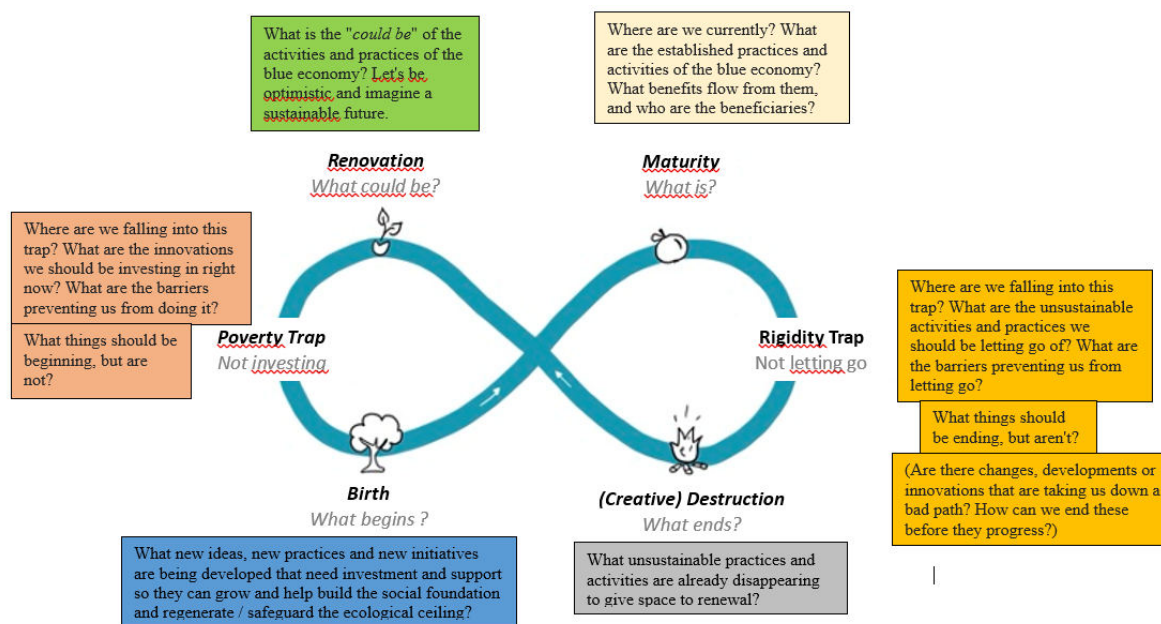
What is the "*could be*" of the activities and practices of the blue economy? Let's be optimistic and imagine a sustainable future.

Where are we currently? What are the established practices and activities of the blue economy? What benefits flow from them, and who are the beneficiaries?

**Renovation**
What could be?

**Maturity**
What is?

Where are we falling into this trap? What are the innovations we should be investing in right now? What are the barriers preventing us from doing it?

What things should be beginning, but are not?

**Poverty Trap**
Not investing

**Rigidity Trap**
Not letting go

Where are we falling into this trap? What are the unsustainable activities and practices we should be letting go of? What are the barriers preventing us from letting go?

What things should be ending, but aren't?

(Are there changes, developments or innovations that are taking us down a bad path? How can we end these before they progress?)

**Birth**
What begins ?

**(Creative) Destruction**
What ends?

What new ideas, new practices and new initiatives are being developed that need investment and support so they can grow and help build the social foundation and regenerate / safeguard the ecological ceiling?

What unsustainable practices and activities are already disappearing to give space to renewal?